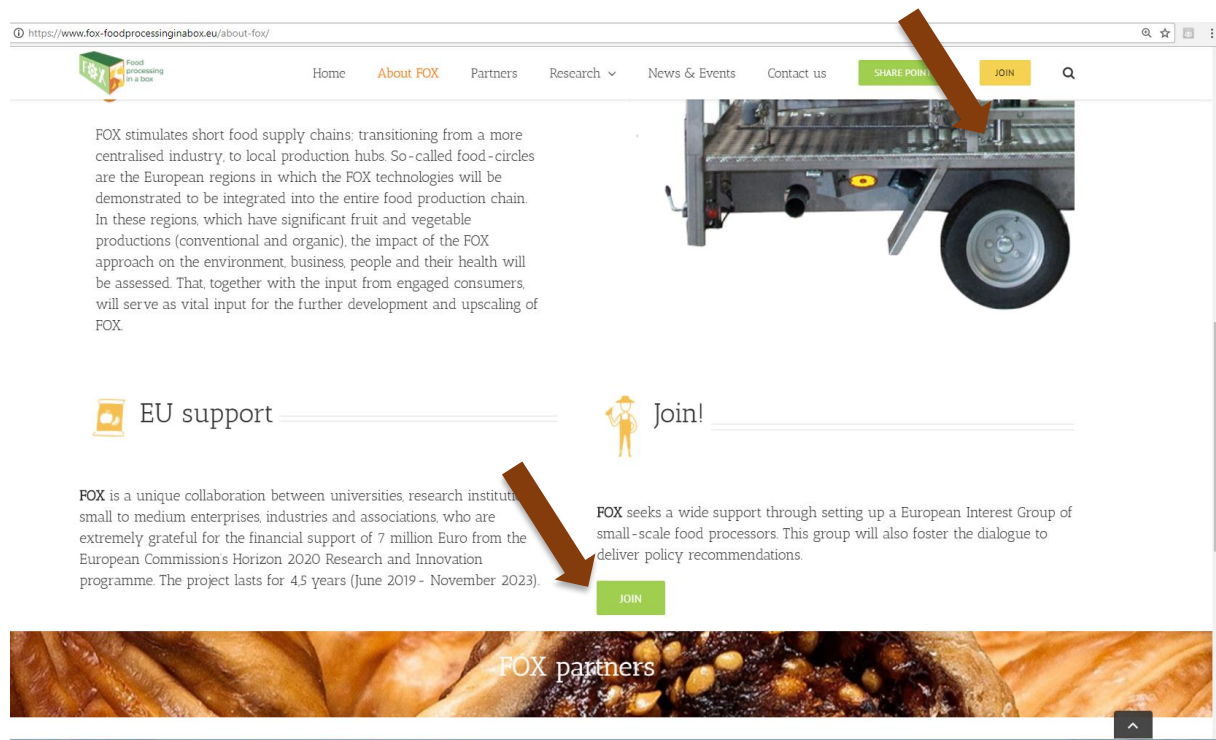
https://www.fox-foodprocessinginabox.eu/about-fox/

Food processing in a box

Home About FOX Partners Research News & Events Contact us SHARE POINT JOIN

FOX stimulates short food supply chains; transitioning from a more centralised industry, to local production hubs. So-called food-circles are the European regions in which the FOX technologies will be demonstrated to be integrated into the entire food production chain. In these regions, which have significant fruit and vegetable productions (conventional and organic), the impact of the FOX approach on the environment, business, people and their health will be assessed. That, together with the input from engaged consumers, will serve as vital input for the further development and upscaling of FOX.

EU support

FOX is a unique collaboration between universities, research institut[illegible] small to medium enterprises, industries and associations, who are extremely grateful for the financial support of 7 million Euro from the European Commission's Horizon 2020 Research and Innovation programme. The project lasts for 4,5 years (June 2019 - November 2023).

Join!

FOX seeks a wide support through setting up a European Interest Group of small-scale food processors. This group will also foster the dialogue to deliver policy recommendations.

JOIN

FOX partners